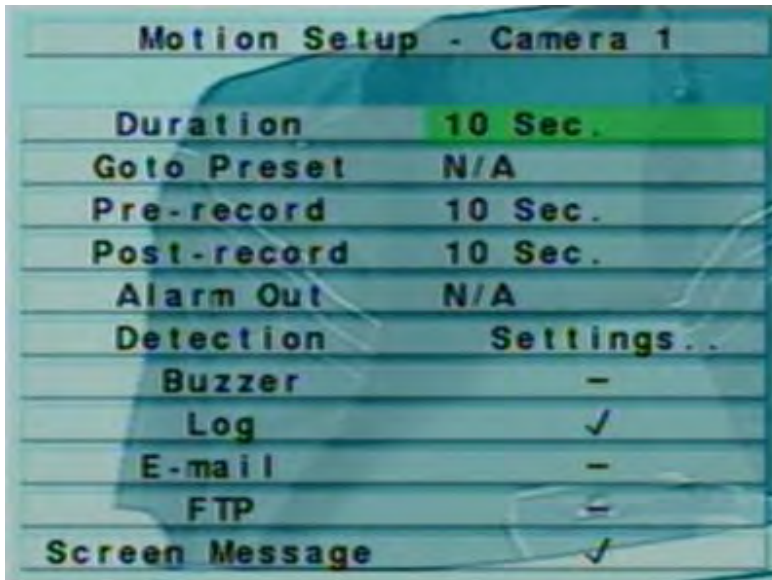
Motion Setup - Camera 1

| | |
|---|---|
| Duration | 10 Sec. |
| Goto Preset | N/A |
| Pre-record | 10 Sec. |
| Post-record | 10 Sec. |
| Alarm Out | N/A |
| Detection | Settings.. |
| Buzzer | – |
| Log | ✓ |
| E-mail | – |
| FTP | – |
| Screen Message | ✓ |